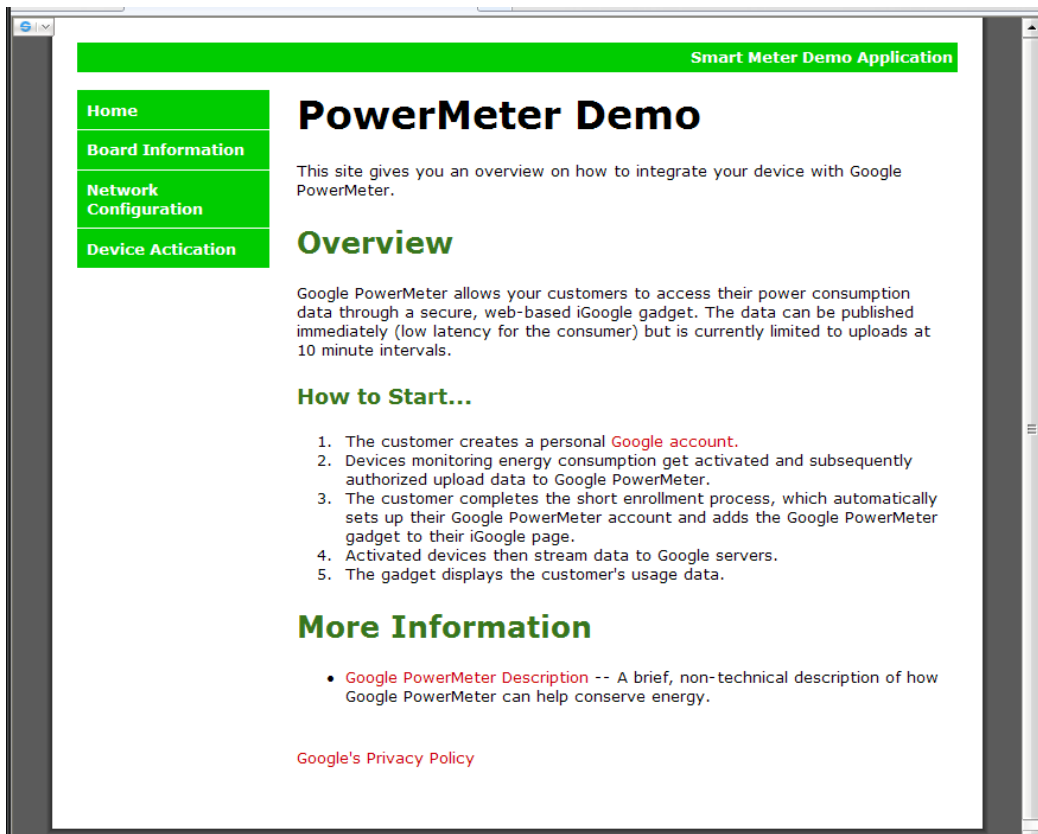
Smart Meter Demo Application

Home
Board Information
Network Configuration
Device Actication

PowerMeter Demo

This site gives you an overview on how to integrate your device with Google PowerMeter.

Overview

Google PowerMeter allows your customers to access their power consumption data through a secure, web-based iGoogle gadget. The data can be published immediately (low latency for the consumer) but is currently limited to uploads at 10 minute intervals.

How to Start...

1. The customer creates a personal Google account.
2. Devices monitoring energy consumption get activated and subsequently authorized upload data to Google PowerMeter.
3. The customer completes the short enrollment process, which automatically sets up their Google PowerMeter account and adds the Google PowerMeter gadget to their iGoogle page.
4. Activated devices then stream data to Google servers.
5. The gadget displays the customer's usage data.

More Information

• Google PowerMeter Description -- A brief, non-technical description of how Google PowerMeter can help conserve energy.

Google's Privacy Policy